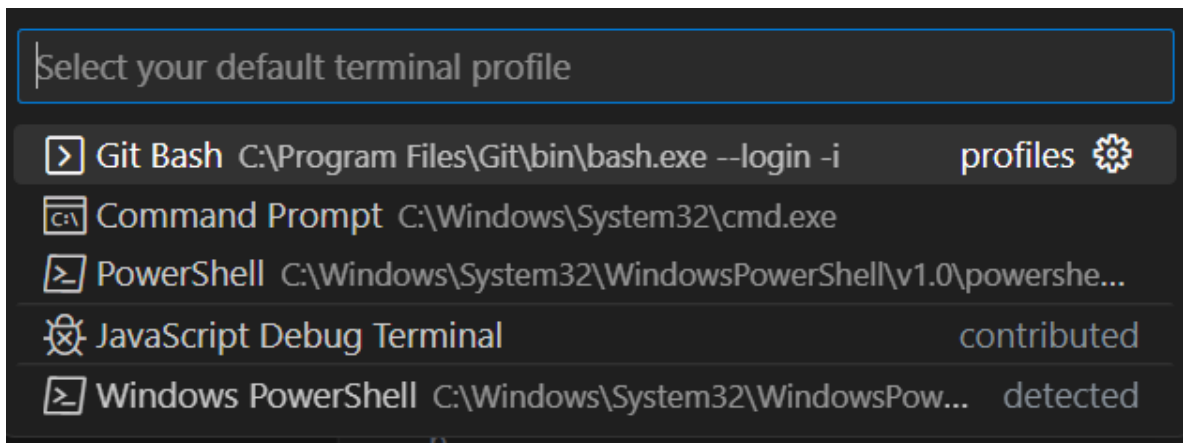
Select your default terminal profile

Git Bash C:\Program Files\Git\bin\bash.exe --login -i profiles

Command Prompt C:\Windows\System32\cmd.exe

PowerShell C:\Windows\System32\WindowsPowerShell\v1.0\powershe...

JavaScript Debug Terminal contributed

Windows PowerShell C:\Windows\System32\WindowsPow... detected